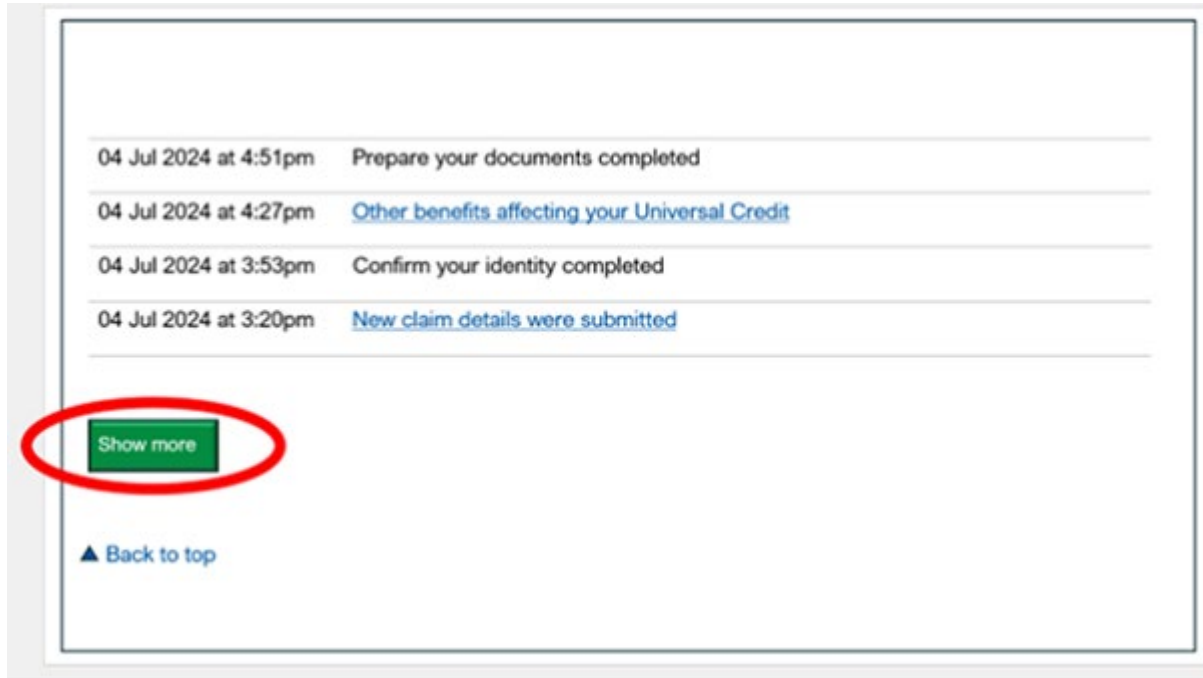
| | |
|---|---|
| 04 Jul 2024 at 4:51pm | Prepare your documents completed |
| 04 Jul 2024 at 4:27pm | Other benefits affecting your Universal Credit |
| 04 Jul 2024 at 3:53pm | Confirm your identity completed |
| 04 Jul 2024 at 3:20pm | New claim details were submitted |

Show more

▲ Back to top